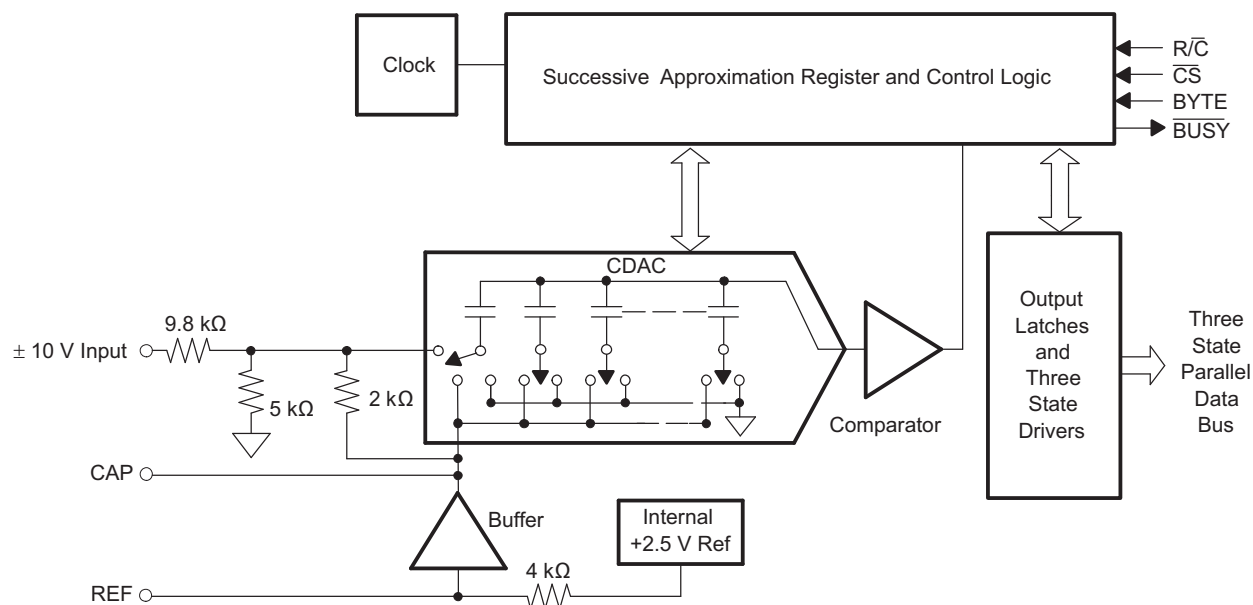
Clock

Successive Approximation Register and Control Logic

$R/\overline{C}$
$\overline{CS}$
BYTE
$\overline{BUSY}$

CDAC

± 10 V Input
9.8 kΩ
5 kΩ
2 kΩ

Comparator

Output Latches and Three State Drivers

Three State Parallel Data Bus

CAP

Buffer

Internal +2.5 V Ref

4 kΩ

REF